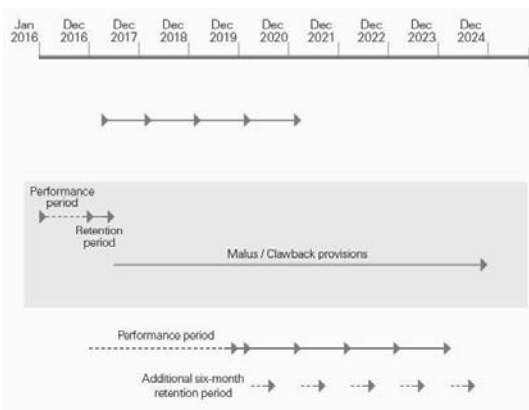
Jan 2016
Dec 2016
Dec 2017
Dec 2018
Dec 2019
Dec 2020
Dec 2021
Dec 2022
Dec 2023
Dec 2024

Performance period

Retention period

Malus / Clawback provisions

Performance period

Additional six-month retention period